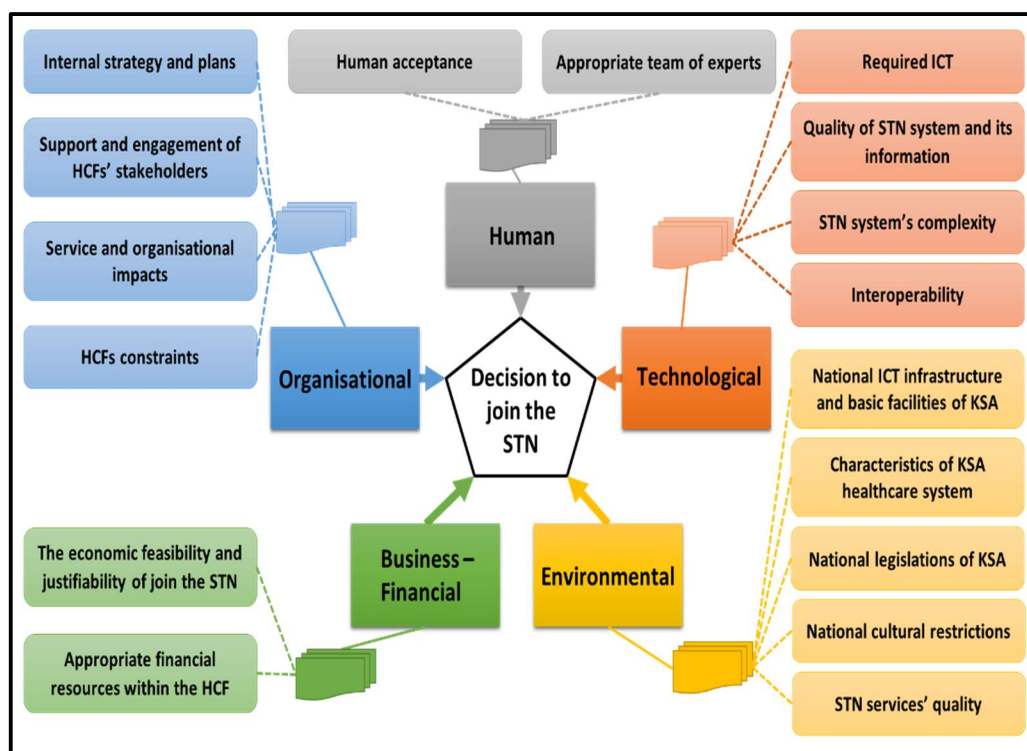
Internal strategy and plans

Support and engagement of HCFs' stakeholders

Service and organisational impacts

HCFs constraints

Human acceptance

Appropriate team of experts

Human

Required ICT

Quality of STN system and its information

STN system's complexity

Interoperability

Organisational

Decision to join the STN

Technological

National ICT infrastructure and basic facilities of KSA

Characteristics of KSA healthcare system

National legislations of KSA

National cultural restrictions

STN services' quality

The economic feasibility and justifiability of join the STN

Appropriate financial resources within the HCF

Business – Financial

Environmental